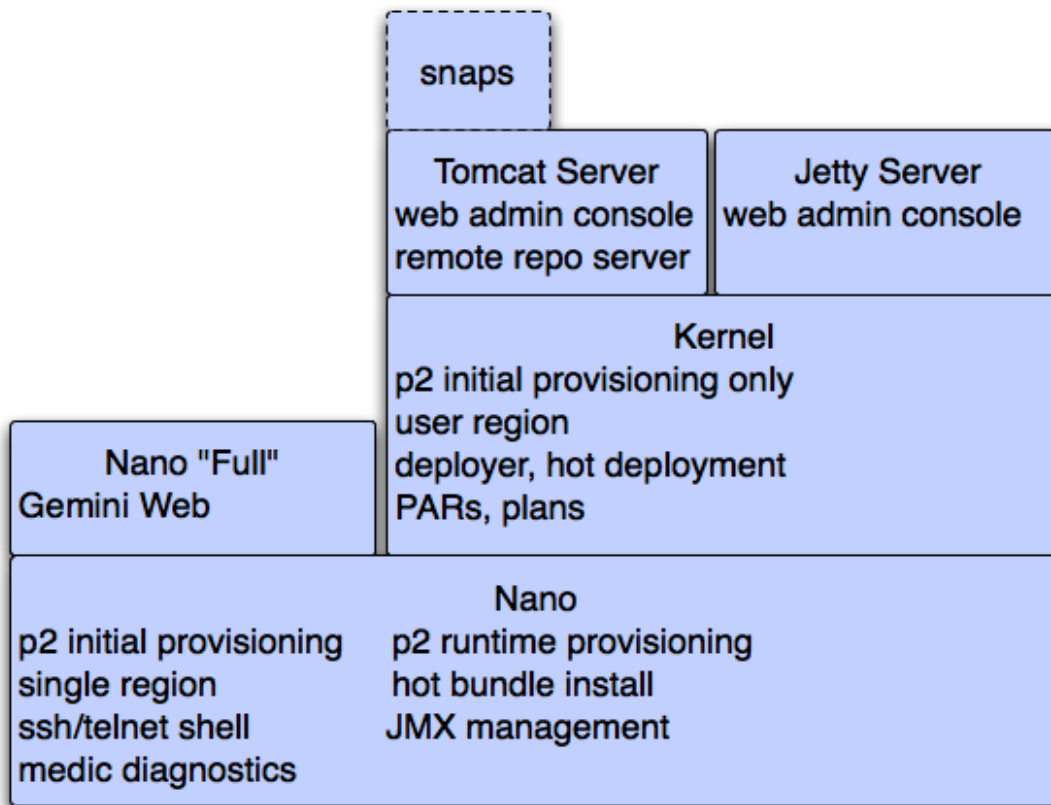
snaps

Tomcat Server
web admin console
remote repo server

Jetty Server
web admin console

Kernel
p2 initial provisioning only
user region
deployer, hot deployment
PARs, plans

Nano "Full"
Gemini Web

Nano
p2 initial provisioning
single region
ssh/telnet shell
medic diagnostics

p2 runtime provisioning
hot bundle install
JMX management